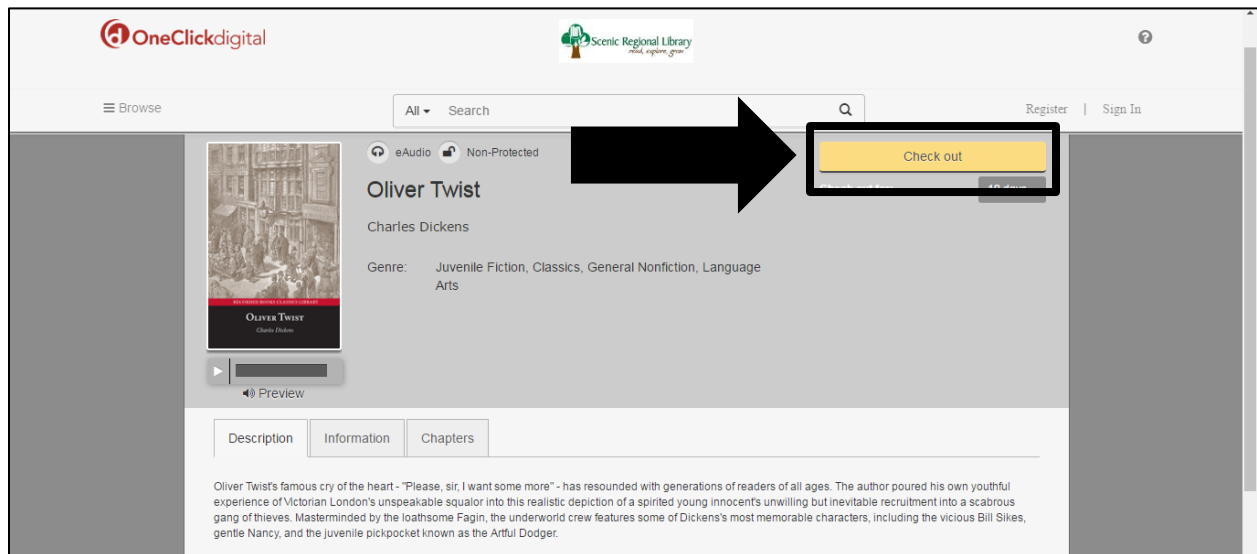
OneClickdigital

Scenic Regional Library
read, explore, grow

≡ Browse

All ▾ Search

Register | Sign In

eAudio Non-Protected

Oliver Twist

Charles Dickens

Genre: Juvenile Fiction, Classics, General Nonfiction, Language Arts

Check out

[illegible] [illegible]

BIG FORMAT BOOKS CLASSICS LIBRARY
Oliver Twist
Charles Dickens

Preview

Description | Information | Chapters

Oliver Twist's famous cry of the heart - "Please, sir, I want some more" - has resounded with generations of readers of all ages. The author poured his own youthful experience of Victorian London's unspeakable squalor into this realistic depiction of a spirited young innocent's unwilling but inevitable recruitment into a scabrous gang of thieves. Masterminded by the loathsome Fagin, the underworld crew features some of Dickens's most memorable characters, including the vicious Bill Sikes, gentle Nancy, and the juvenile pickpocket known as the Artful Dodger.